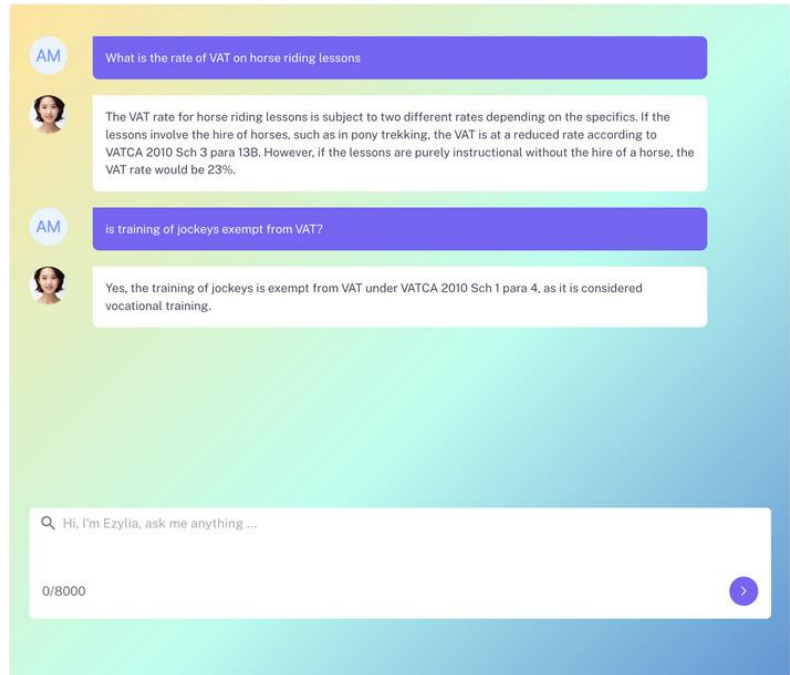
AM

What is the rate of VAT on horse riding lessons

The VAT rate for horse riding lessons is subject to two different rates depending on the specifics. If the lessons involve the hire of horses, such as in pony trekking, the VAT is at a reduced rate according to VATCA 2010 Sch 3 para 13B. However, if the lessons are purely instructional without the hire of a horse, the VAT rate would be 23%.

AM

is training of jockeys exempt from VAT?

Yes, the training of jockeys is exempt from VAT under VATCA 2010 Sch 1 para 4, as it is considered vocational training.

Hi, I'm Ezylia, ask me anything ...

0/8000